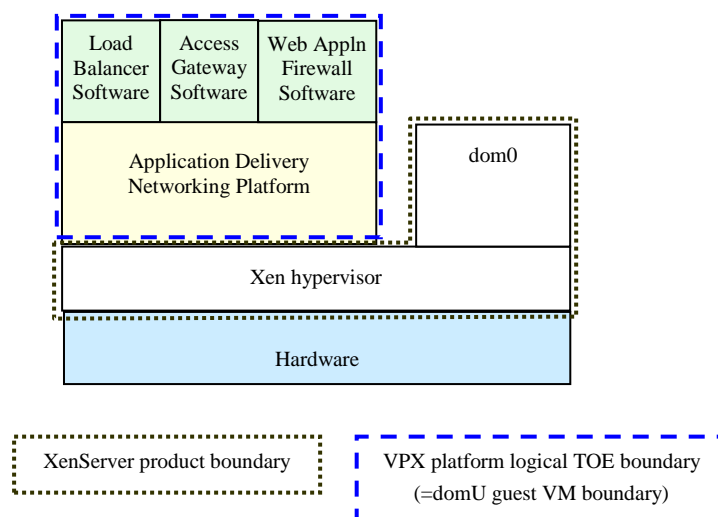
Load Balancer Software

Access Gateway Software

Web Appln Firewall Software

Application Delivery Networking Platform

dom0

Xen hypervisor

Hardware

XenServer product boundary

VPX platform logical TOE boundary (=domU guest VM boundary)